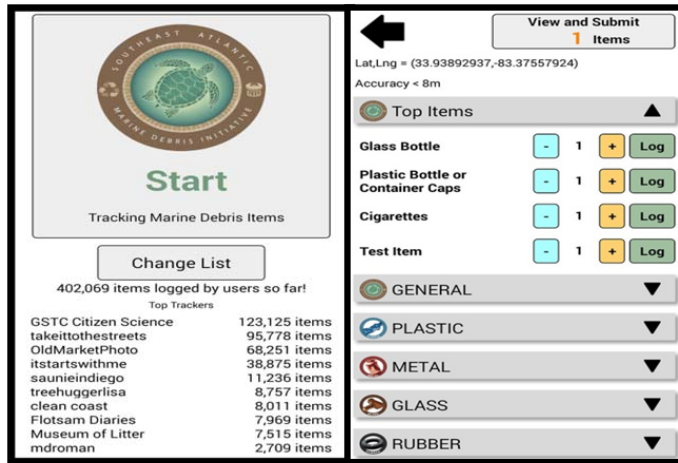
SOUTHEAST ATLANTIC MARINE DEBRIS INITIATIVE

Start

Tracking Marine Debris Items

Change List

402,069 items logged by users so far!

Top Trackers

| | |
|---|---|
| GSTC Citizen Science | 123,125 items |
| takeittothestreets | 95,778 items |
| OldMarketPhoto | 68,251 items |
| itstartswithme | 38,875 items |
| saunieindiego | 11,236 items |
| treehuggerlisa | 8,757 items |
| clean coast | 8,011 items |
| Flotsam Diaries | 7,969 items |
| Museum of Litter | 7,515 items |
| mdroman | 2,709 items |

View and Submit 1 Items

Lat,Lng = (33.93892937,-83.37557924)

Accuracy < 8m

Top Items

| | | | | |
|---|---|---|---|---|
| Glass Bottle | - | 1 | + | Log |
| Plastic Bottle or Container Caps | - | 1 | + | Log |
| Cigarettes | - | 1 | + | Log |
| Test Item | - | 1 | + | Log |

GENERAL

PLASTIC

METAL

GLASS

RUBBER